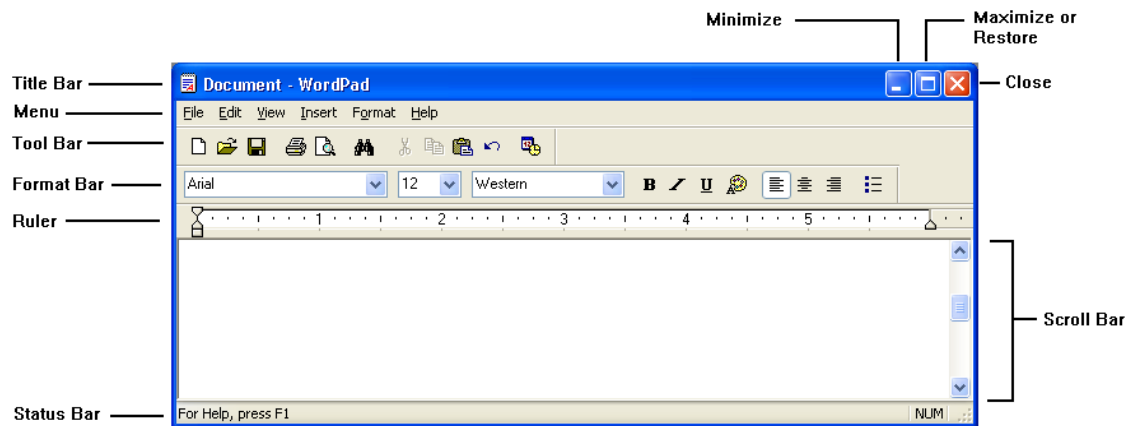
Minimize

Maximize or Restore

Title Bar

Document - WordPad

Close

Menu

File Edit View Insert Format Help

Tool Bar

Format Bar

Arial

12

Western

B I U

Ruler

1 2 3 4 5

Scroll Bar

Status Bar

For Help, press F1

NUM